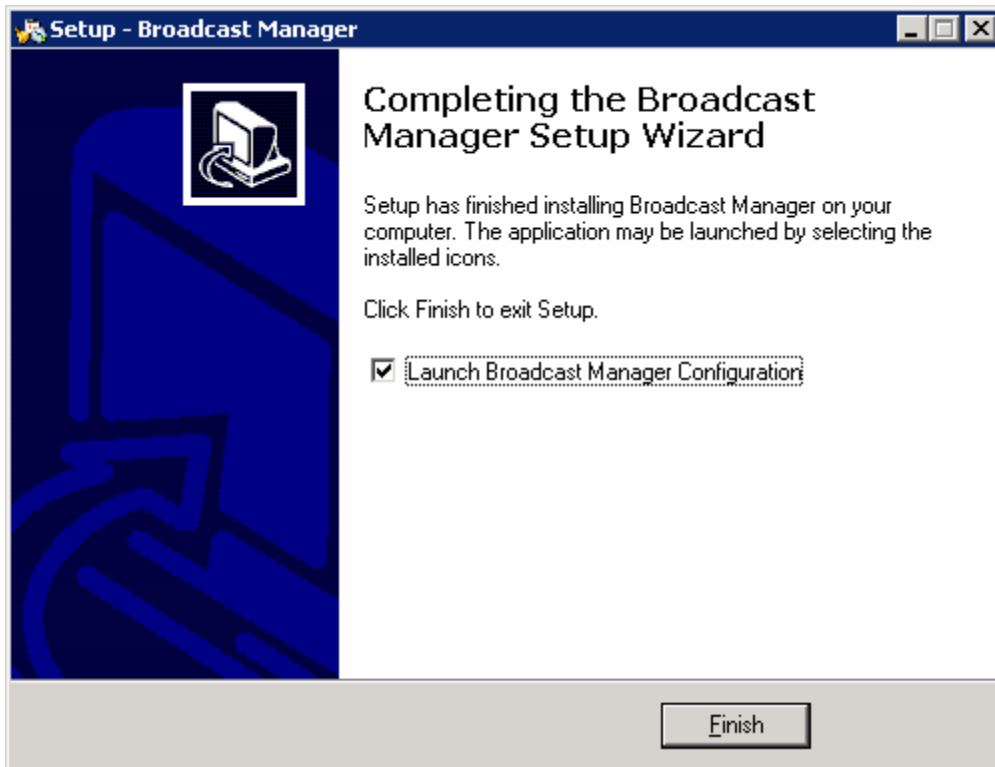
Setup - Broadcast Manager

Completing the Broadcast Manager Setup Wizard

Setup has finished installing Broadcast Manager on your computer. The application may be launched by selecting the installed icons.

Click Finish to exit Setup.

Launch Broadcast Manager Configuration

Finish